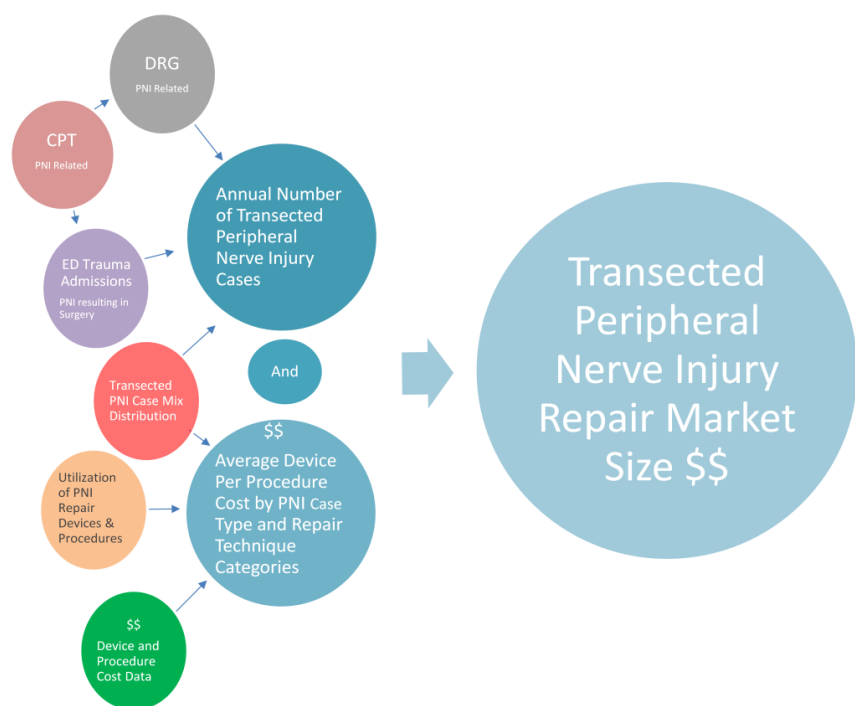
DRG
PNI Related

CPT
PNI Related

Annual Number of Transected Peripheral Nerve Injury Cases

ED Trauma Admissions
PNI resulting in Surgery

Transected PNI Case Mix Distribution

And

$$
Average Device Per Procedure Cost by PNI Case Type and Repair Technique Categories

Utilization of PNI Repair Devices & Procedures

$$
Device and Procedure Cost Data

Transected Peripheral Nerve Injury Repair Market Size $$